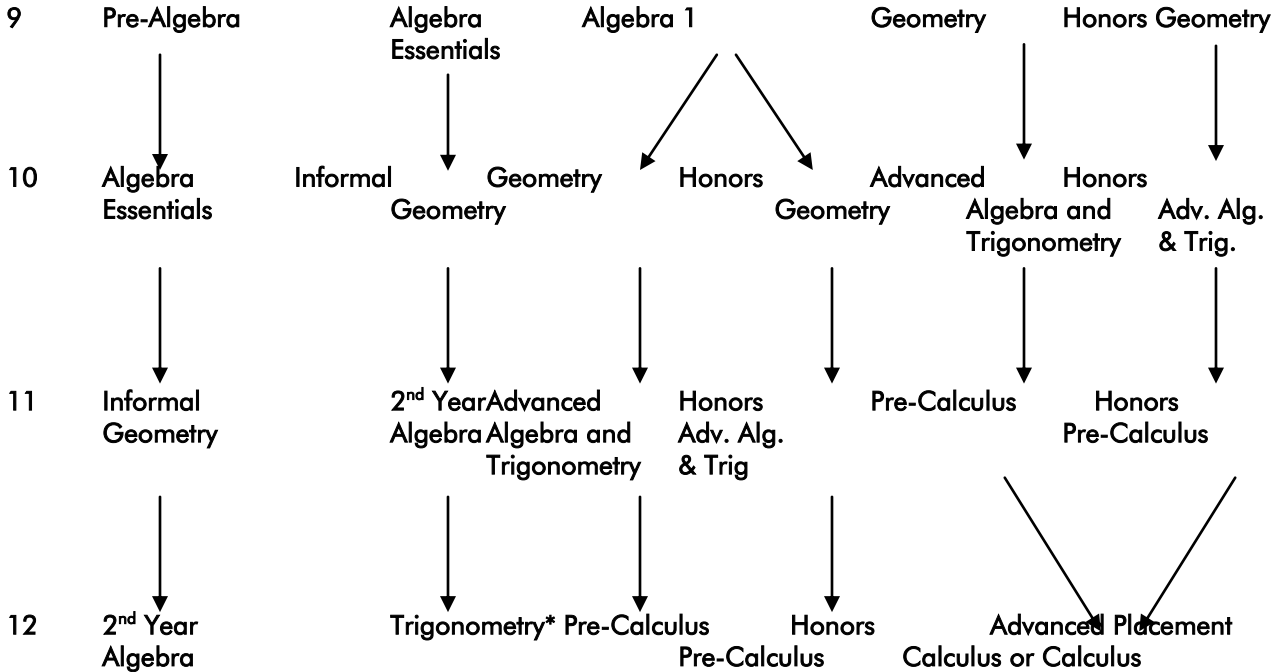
9 Pre-Algebra Algebra Essentials Algebra 1 Geometry Honors Geometry

10 Algebra Essentials Informal Geometry Geometry Honors Geometry Advanced Algebra and Trigonometry Honors Adv. Alg. & Trig.

11 Informal Geometry 2nd Year Algebra Advanced Algebra and Trigonometry Honors Adv. Alg. & Trig Pre-Calculus Honors Pre-Calculus

12 2nd Year Algebra Trigonometry* Pre-Calculus Honors Pre-Calculus Advanced Placement Calculus or Calculus